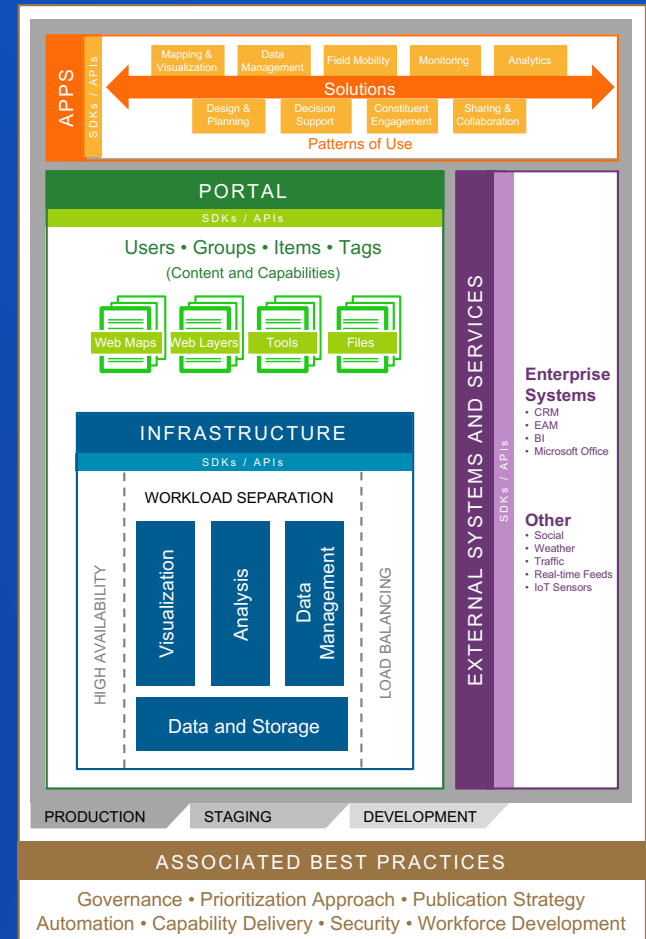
APPS

SDKs / APIs

Mapping & Visualization

Data Management

Field Mobility

Monitoring

Analytics

Solutions

Design & Planning

Decision Support

Constituent Engagement

Sharing & Collaboration

Patterns of Use

PORTAL

SDKs / APIs

Users • Groups • Items • Tags

(Content and Capabilities)

Web Maps

Web Layers

Tools

Files

INFRASTRUCTURE

SDKs / APIs

WORKLOAD SEPARATION

HIGH AVAILABILITY

Visualization

Analysis

Data Management

LOAD BALANCING

Data and Storage

EXTERNAL SYSTEMS AND SERVICES

SDKs / APIs

Enterprise Systems
• CRM
• EAM
• BI
• Microsoft Office

Other
• Social
• Weather
• Traffic
• Real-time Feeds
• IoT Sensors

PRODUCTION

STAGING

DEVELOPMENT

ASSOCIATED BEST PRACTICES

Governance • Prioritization Approach • Publication Strategy
Automation • Capability Delivery • Security • Workforce Development